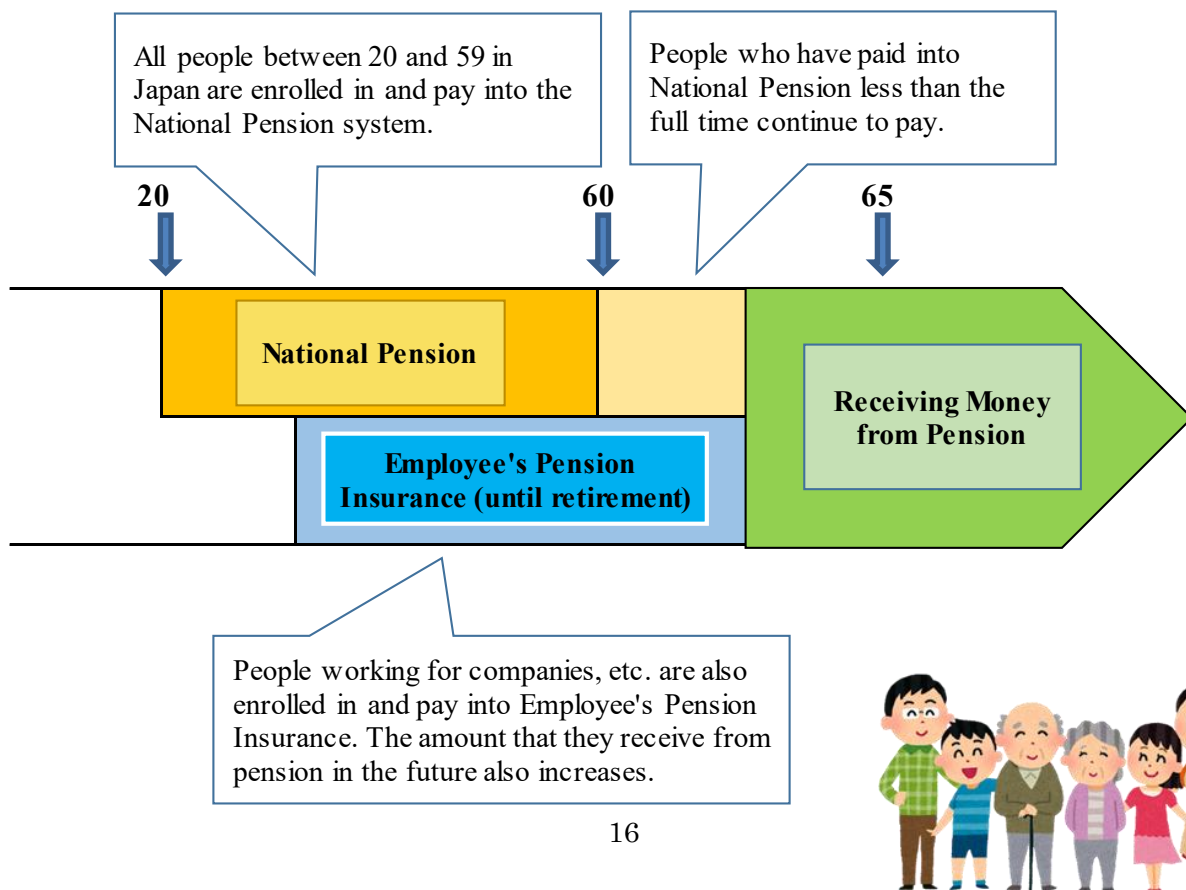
All people between 20 and 59 in Japan are enrolled in and pay into the National Pension system.

People who have paid into National Pension less than the full time continue to pay.

20

60

65

National Pension

Employee's Pension Insurance (until retirement)

Receiving Money from Pension

People working for companies, etc. are also enrolled in and pay into Employee's Pension Insurance. The amount that they receive from pension in the future also increases.

16